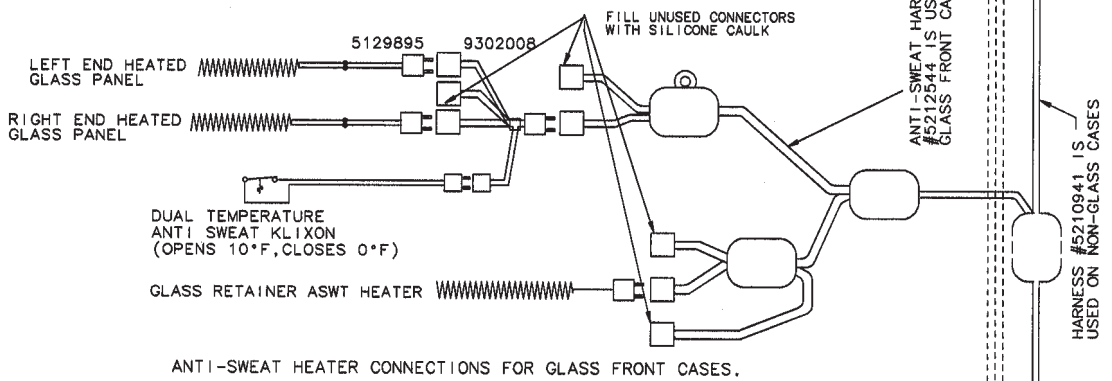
5129895

9302008

FILL UNUSED CONNECTORS WITH SILICONE CAULK

LEFT END HEATED GLASS PANEL

RIGHT END HEATED GLASS PANEL

DUAL TEMPERATURE ANTI SWEAT KLIXON (OPENS 10°F, CLOSES 0°F)

GLASS RETAINER ASWT HEATER

ANTI-SWEAT HAR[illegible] #5212544 IS US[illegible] GLASS FRONT CA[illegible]

HARNESS #5210941 IS USED ON NON-GLASS CASES

ANTI-SWEAT HEATER CONNECTIONS FOR GLASS FRONT CASES.